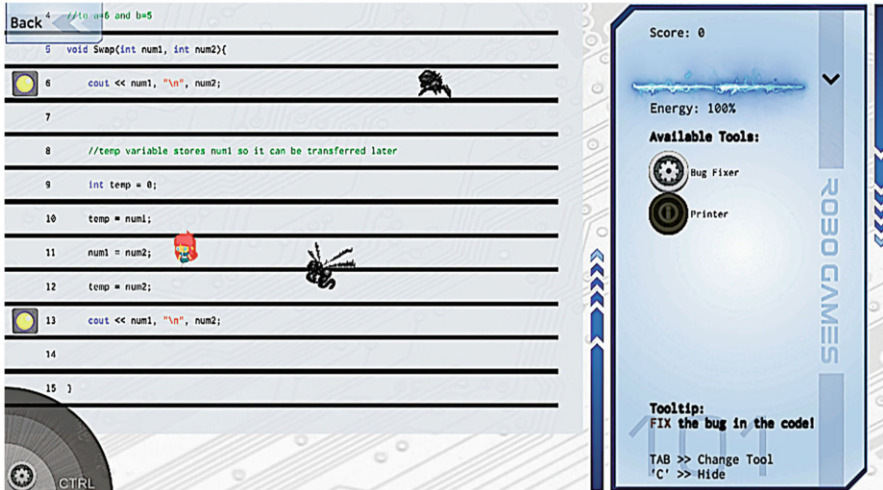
Back 4 //to a=6 and b=5

5 void Swap(int num1, int num2){

6 cout << num1, "\n", num2;

7

8 //temp variable stores num1 so it can be transferred later

9 int temp = 0;

10 temp = num1;

11 num1 = num2;

12 temp = num2;

13 cout << num1, "\n", num2;

14

15 }

CTRL

Score: 0

Energy: 100%

Available Tools:

Bug Fixer

Printer

ROBO GAMES

Tooltip:
FIX the bug in the code!

TAB >> Change Tool
'C' >> Hide